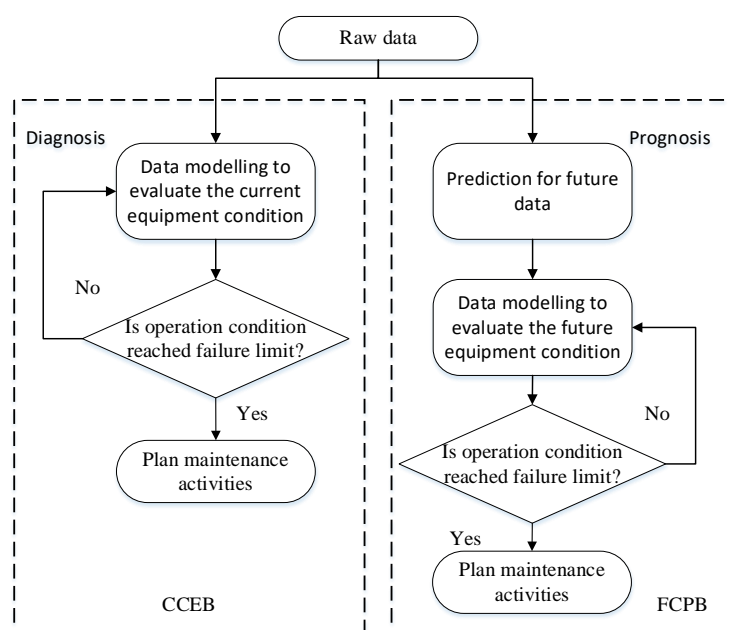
Raw data

Diagnosis

Data modelling to evaluate the current equipment condition

No

Is operation condition reached failure limit?

Yes

Plan maintenance activities

CCEB

Prognosis

Prediction for future data

Data modelling to evaluate the future equipment condition

No

Is operation condition reached failure limit?

Yes

Plan maintenance activities

FCPB